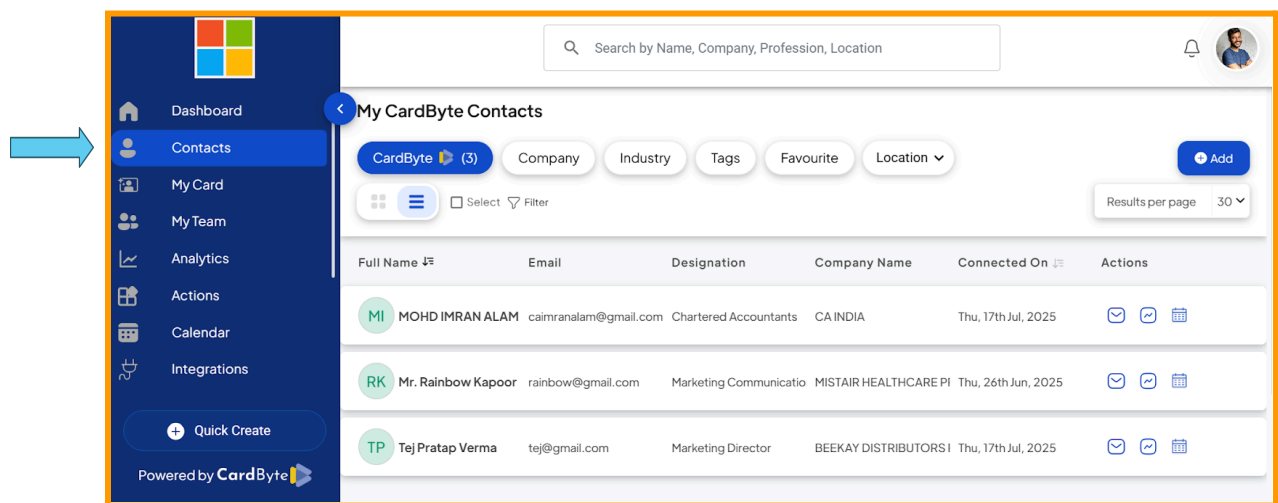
Dashboard
Contacts
My Card
My Team
Analytics
Actions
Calendar
Integrations

Quick Create

Powered by CardByte

Search by Name, Company, Profession, Location

My CardByte Contacts

CardByte (3) Company Industry Tags Favourite Location

Add

Select Filter

Results per page 30

| Full Name | Email | Designation | Company Name | Connected On | Actions |
|---|---|---|---|---|---|
| MI MOHD IMRAN ALAM | caimranalam@gmail.com | Chartered Accountants | CA INDIA | Thu, 17th Jul, 2025 | |
| RK Mr. Rainbow Kapoor | rainbow@gmail.com | Marketing Communicatio | MISTAIR HEALTHCARE PI | Thu, 26th Jun, 2025 | |
| TP Tej Pratap Verma | tej@gmail.com | Marketing Director | BEEKAY DISTRIBUTORS I | Thu, 17th Jul, 2025 | |